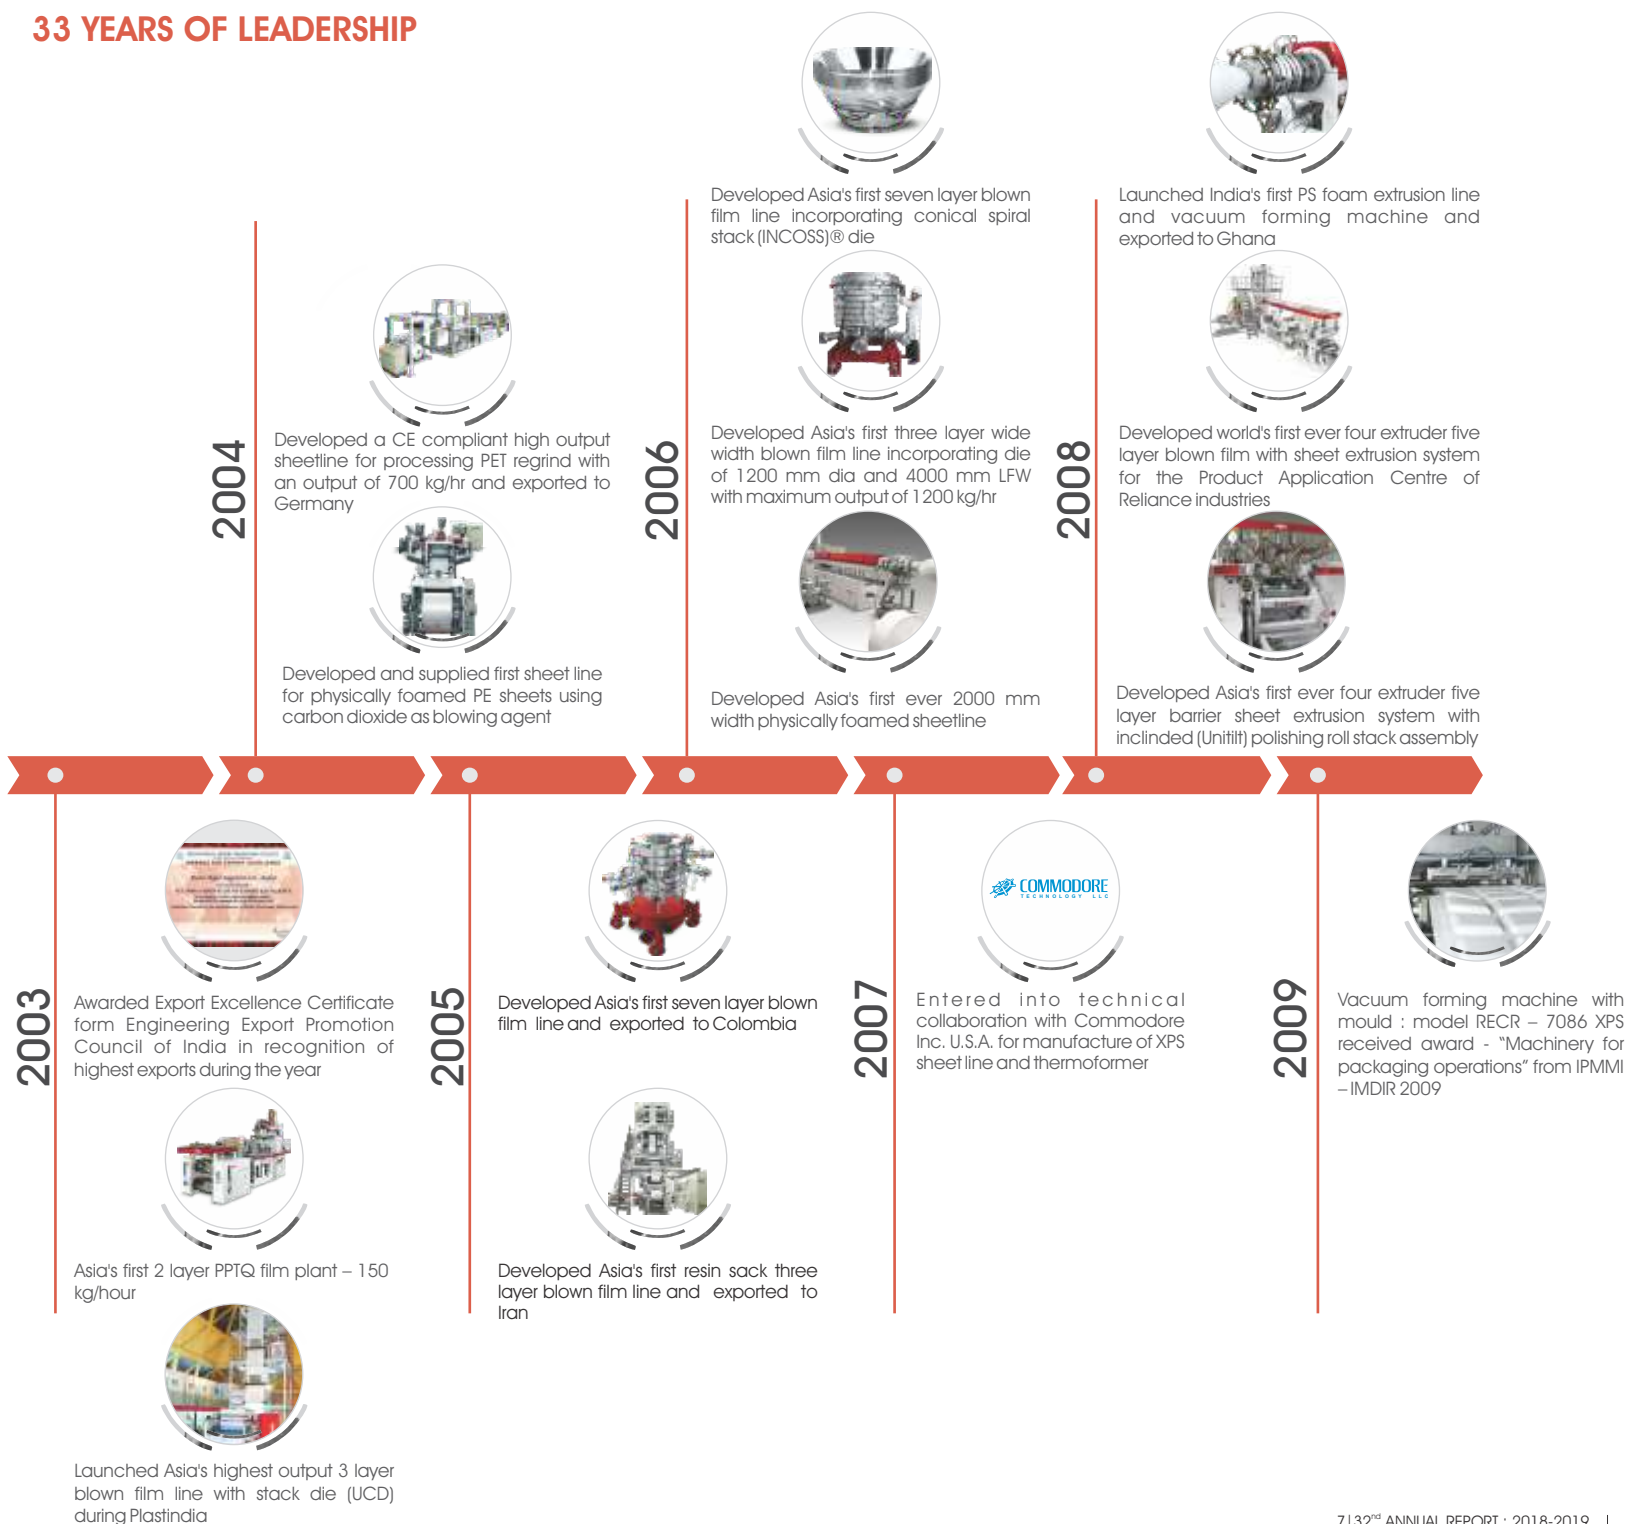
33 YEARS OF LEADERSHIP

2004

Developed a CE compliant high output sheetline for processing PET regrind with an output of 700 kg/hr and exported to Germany

Developed and supplied first sheet line for physically foamed PE sheets using carbon dioxide as blowing agent

2006

Developed Asia's first seven layer blown film line incorporating conical spiral stack (INCOSS)® die

Developed Asia's first three layer wide width blown film line incorporating die of 1200 mm dia and 4000 mm LFW with maximum output of 1200 kg/hr

Developed Asia's first ever 2000 mm width physically foamed sheetline

2008

Launched India's first PS foam extrusion line and vacuum forming machine and exported to Ghana

Developed world's first ever four extruder five layer blown film with sheet extrusion system for the Product Application Centre of Reliance industries

Developed Asia's first ever four extruder five layer barrier sheet extrusion system with inclinded (Unitilt) polishing roll stack assembly

2003

Awarded Export Excellence Certificate form Engineering Export Promotion Council of India in recognition of highest exports during the year

Asia's first 2 layer PPTQ film plant – 150 kg/hour

Launched Asia's highest output 3 layer blown film line with stack die (UCD) during Plastindia

2005

Developed Asia's first seven layer blown film line and exported to Colombia

Developed Asia's first resin sack three layer blown film line and exported to Iran

2007

COMMODORE TECHNOLOGY LLC

Entered into technical collaboration with Commodore Inc. U.S.A. for manufacture of XPS sheet line and thermoformer

2009

Vacuum forming machine with mould : model RECR – 7086 XPS received award - "Machinery for packaging operations" from IPMMI – IMDIR 2009

7 | 32nd ANNUAL REPORT : 2018-2019